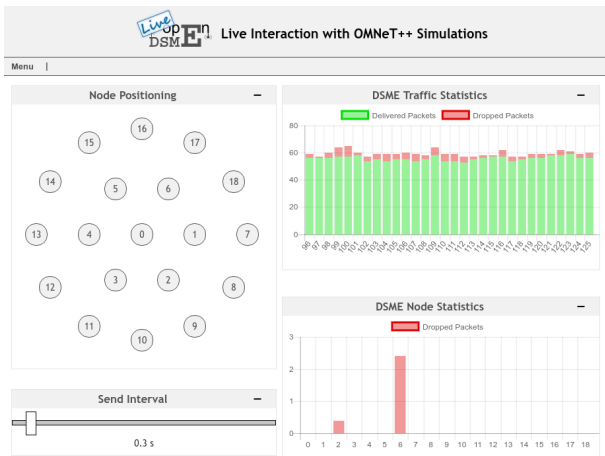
Live openDSME

Live Interaction with OMNeT++ Simulations

Menu |

Node Positioning −

16
15
17
14
5
6
18
13
4
0
1
7
3
2
12
8
11
9
10

Send Interval −

0.3 s

DSME Traffic Statistics −

Delivered Packets
Dropped Packets

80
60
40
20
0

96 97 98 99 100 101 102 103 104 105 106 107 108 109 110 111 112 113 114 115 116 117 118 119 120 121 122 123 124 125

DSME Node Statistics −

Dropped Packets

3
2
1
0

0 1 2 3 4 5 6 7 8 9 10 11 12 13 14 15 16 17 18